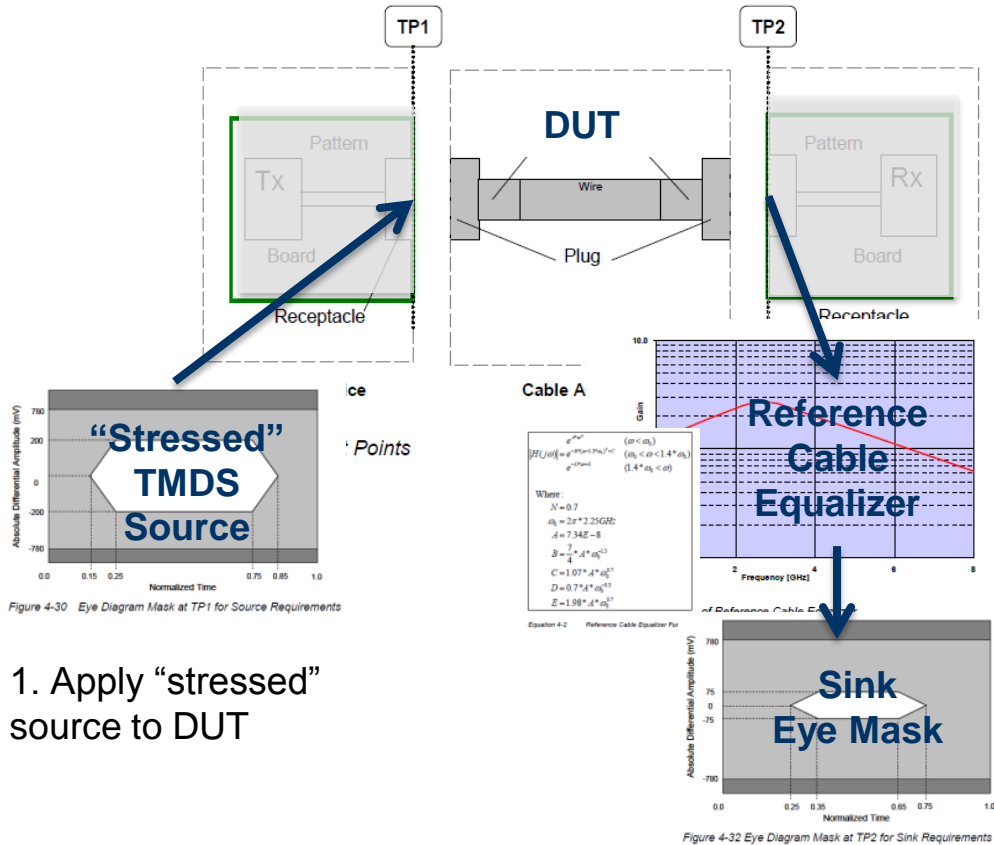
TP1

TP2

DUT

Pattern

Tx

Board

Wire

Plug

Receptacle

Pattern

Rx

Board

Receptacle

ice

Cable A

Points

780
200
0
-200
-780

Absolute Differential Amplitude (mV)

"Stressed" TMDS Source

0.0 0.15 0.25 0.75 0.85 1.0

Normalized Time

Figure 4-30 Eye Diagram Mask at TP1 for Source Requirements

1. Apply "stressed" source to DUT

$|H(j\omega)| = \begin{cases} e^{-A\omega^N} & (\omega<\omega_0) \\ e^{-B\omega^N(\omega-1.2\omega_0)^2+C} & (\omega_0<\omega<1.4\omega_0) \\ e^{-D\omega^N+E} & (1.4\omega_0<\omega) \end{cases}$

Where:
$N=0.7$
$\omega_0=2\pi*2.25GHz$
$A=7.34E-8$
$B=\frac{7}{4}*A*\omega_0^{-1.3}$
$C=1.07*A*\omega_0^{0.7}$
$D=0.7*A*\omega_0^{0.3}$
$E=1.98*A*\omega_0^{0.7}$

Equation 4-2 Reference Cable Equalizer Fu

10.0

Gain

Reference Cable Equalizer

2 4 6 8

Frequency [GHz]

of Reference Cable E

780
75
0
-75
-780

Absolute Differential Amplitude (mV)

Sink Eye Mask

0.0 0.25 0.35 0.65 0.75 1.0

Normalized Time

Figure 4-32 Eye Diagram Mask at TP2 for Sink Requirements